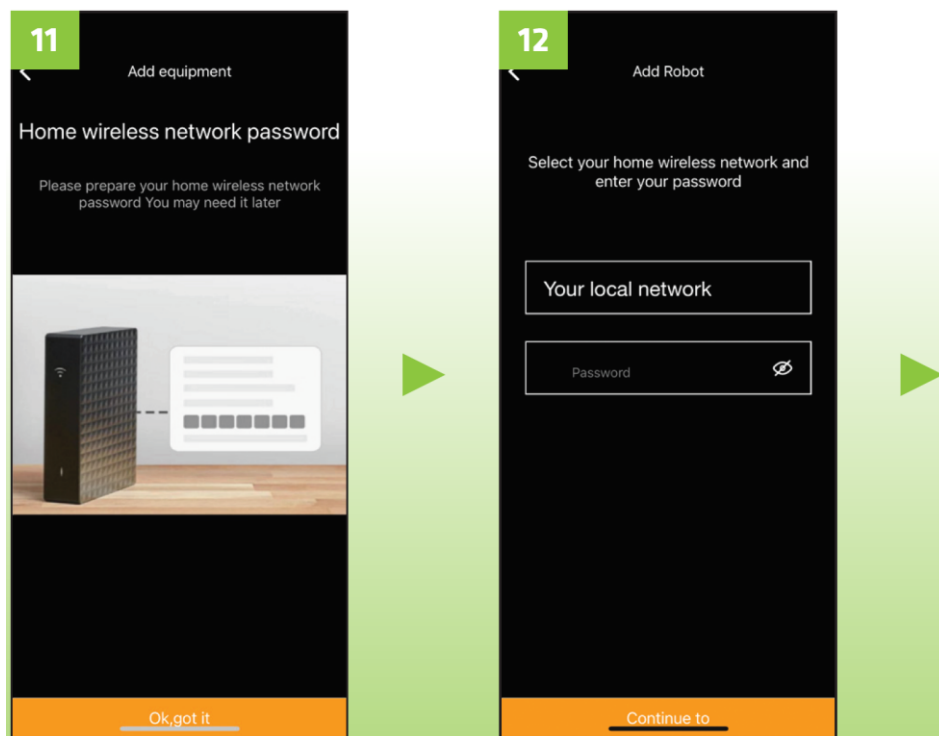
11

Add equipment

Home wireless network password

Please prepare your home wireless network password You may need it later

Ok,got it

12

Add Robot

Select your home wireless network and enter your password

Your local network

Password

Continue to